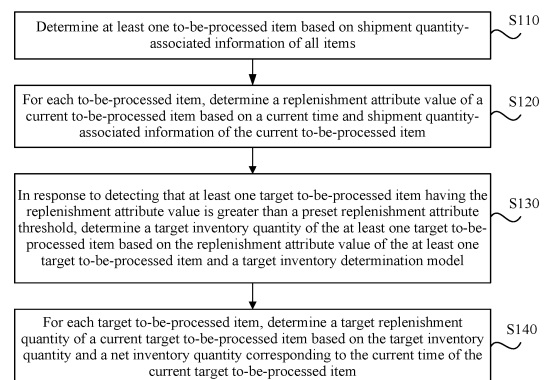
Determine at least one to-be-processed item based on shipment quantity-associated information of all items

S110

For each to-be-processed item, determine a replenishment attribute value of a current to-be-processed item based on a current time and shipment quantity-associated information of the current to-be-processed item

S120

In response to detecting that at least one target to-be-processed item having the replenishment attribute value is greater than a preset replenishment attribute threshold, determine a target inventory quantity of the at least one target to-be-processed item based on the replenishment attribute value of the at least one target to-be-processed item and a target inventory determination model

S130

For each target to-be-processed item, determine a target replenishment quantity of a current target to-be-processed item based on the target inventory quantity and a net inventory quantity corresponding to the current time of the current target to-be-processed item

S140